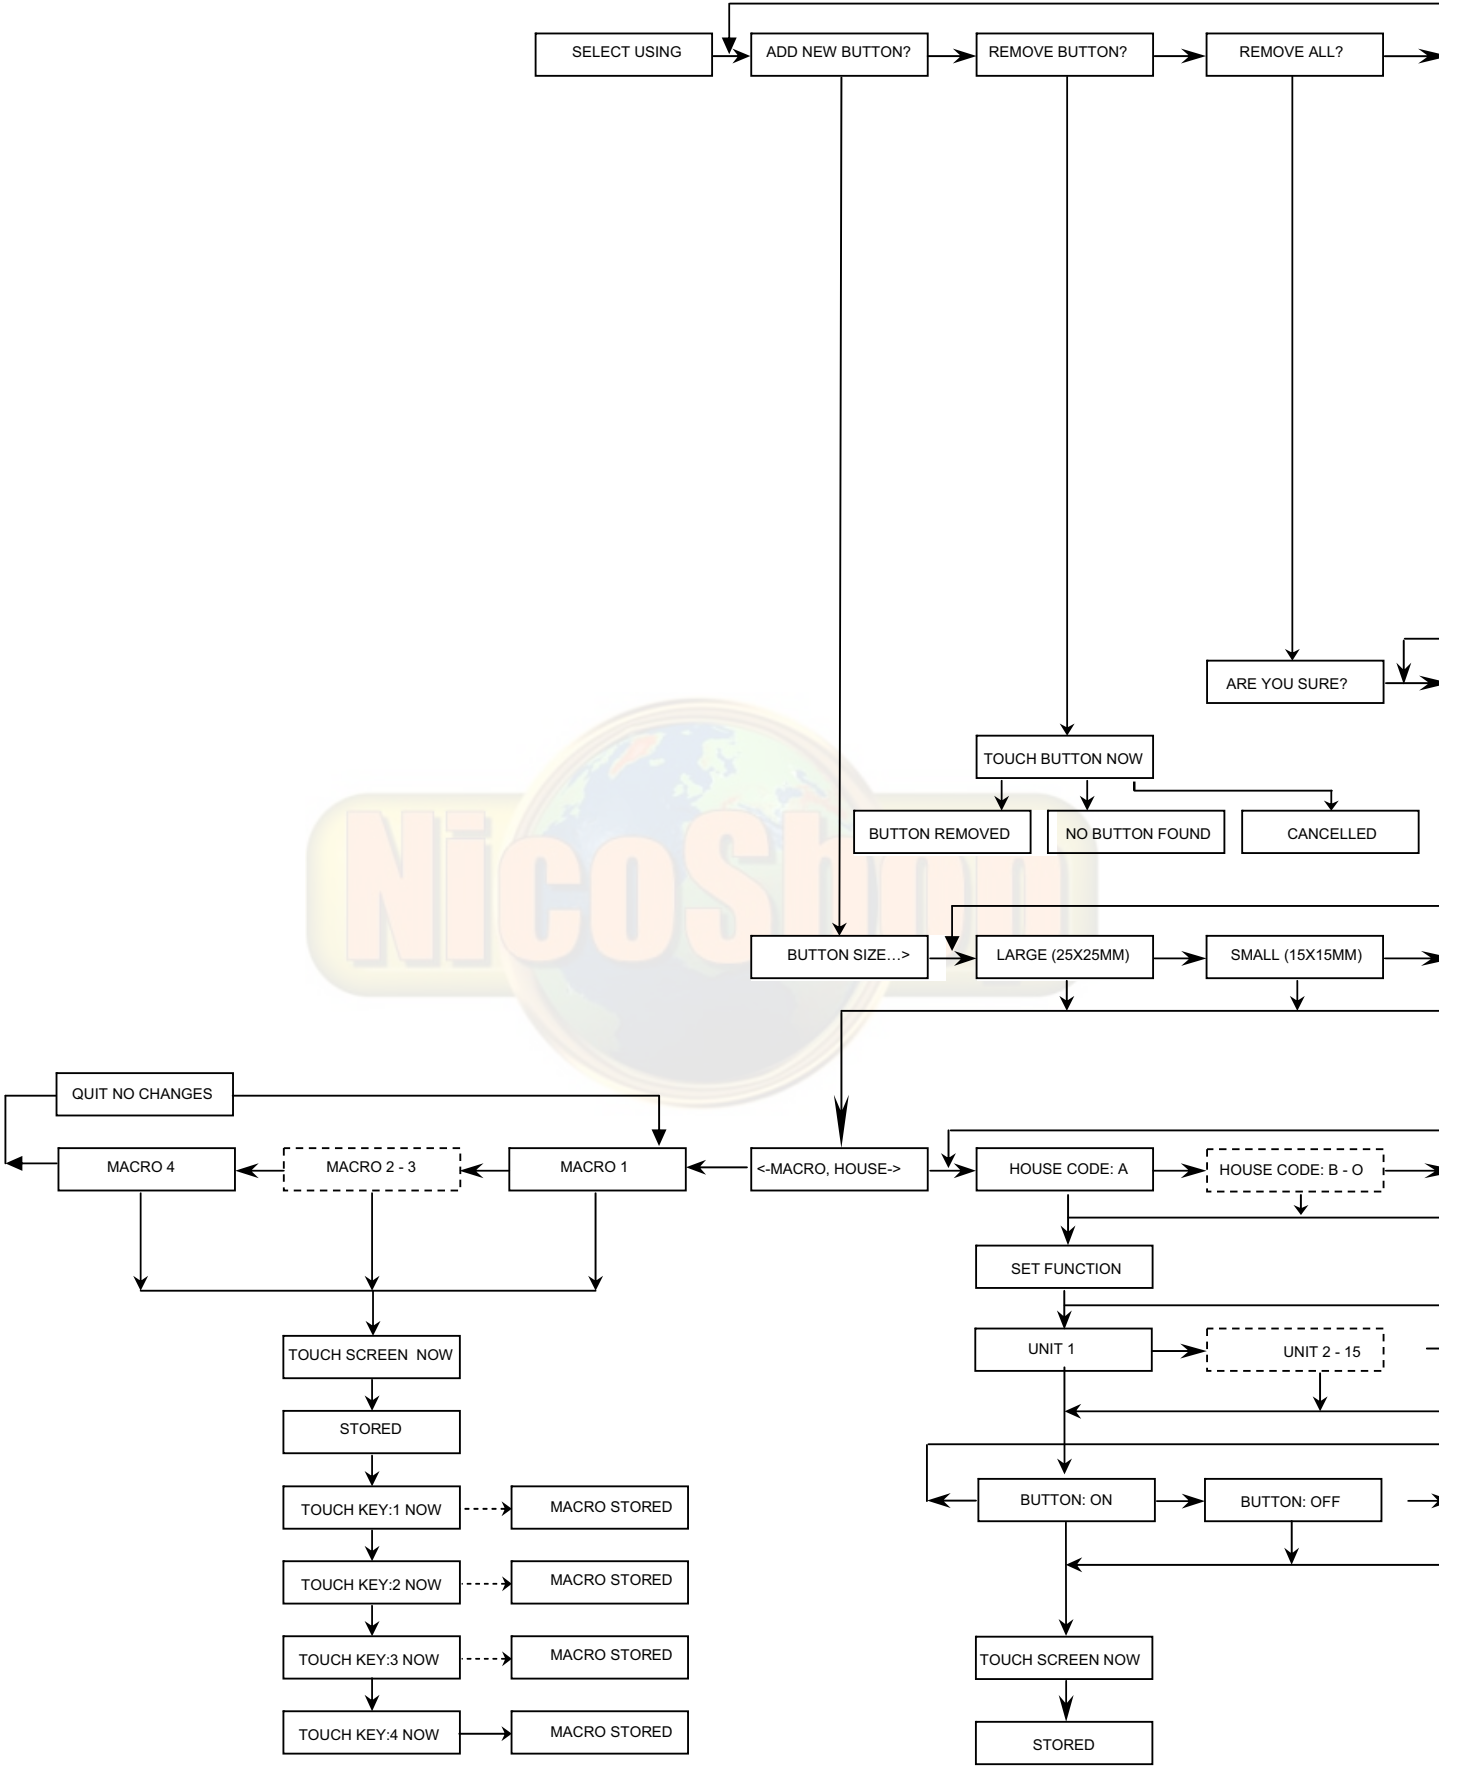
SELECT USING

ADD NEW BUTTON?

REMOVE BUTTON?

REMOVE ALL?

ARE YOU SURE?

TOUCH BUTTON NOW

BUTTON REMOVED

NO BUTTON FOUND

CANCELLED

NicoShop

BUTTON SIZE...>

LARGE (25X25MM)

SMALL (15X15MM)

QUIT NO CHANGES

MACRO 4

MACRO 2 - 3

MACRO 1

<-MACRO, HOUSE->

HOUSE CODE: A

HOUSE CODE: B - O

SET FUNCTION

UNIT 1

UNIT 2 - 15

BUTTON: ON

BUTTON: OFF

TOUCH SCREEN NOW

STORED

TOUCH SCREEN NOW

STORED

TOUCH KEY:1 NOW

MACRO STORED

TOUCH KEY:2 NOW

MACRO STORED

TOUCH KEY:3 NOW

MACRO STORED

TOUCH KEY:4 NOW

MACRO STORED